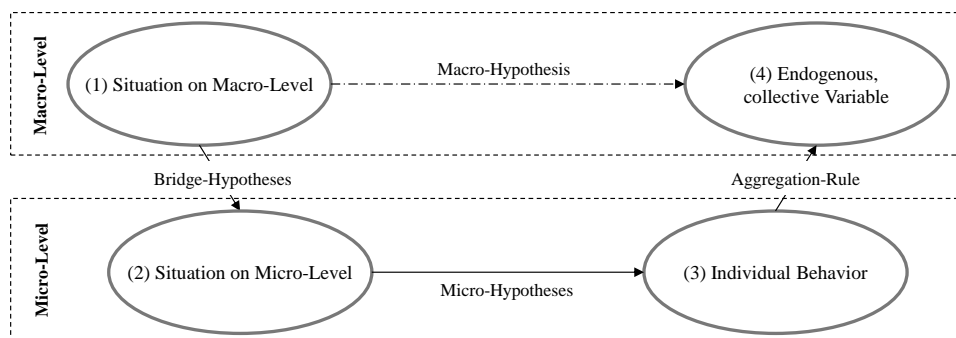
Macro-Level

(1) Situation on Macro-Level

Macro-Hypothesis

(4) Endogenous, collective Variable

Bridge-Hypotheses

Aggregation-Rule

Micro-Level

(2) Situation on Micro-Level

Micro-Hypotheses

(3) Individual Behavior